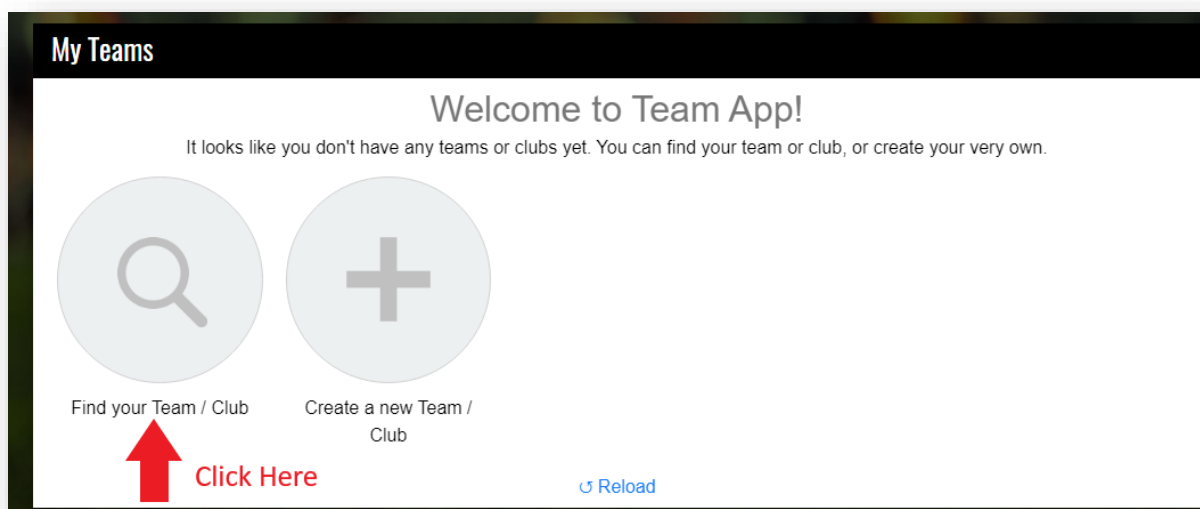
My Teams

Welcome to Team App!

It looks like you don't have any teams or clubs yet. You can find your team or club, or create your very own.

Find your Team / Club

Create a new Team / Club

Click Here

↺ Reload